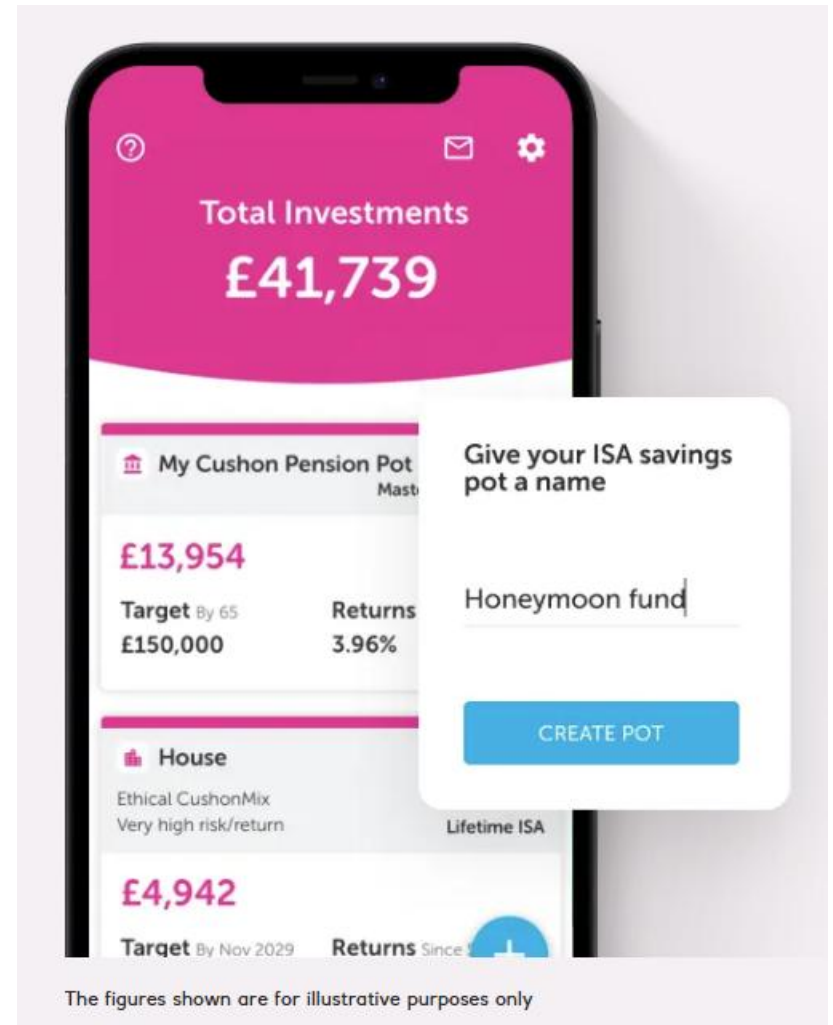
Total Investments
£41,739

My Cushon Pension Pot
Mast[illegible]

£13,954

Target By 65
£150,000

Returns
3.96%

Give your ISA savings pot a name

Honeymoon fund

CREATE POT

House
Ethical CushonMix
Very high risk/return
Lifetime ISA

£4,942

Target By Nov 2029
Returns Since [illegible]

The figures shown are for illustrative purposes only